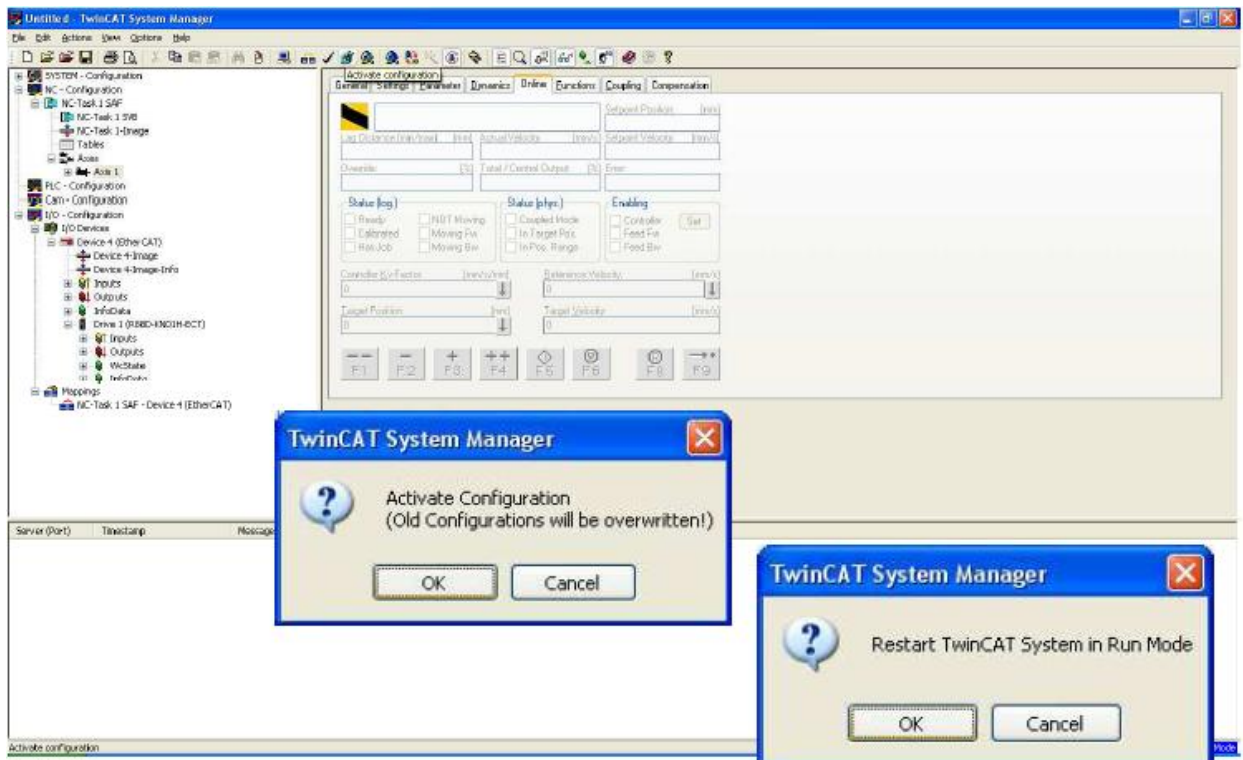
Untitled - TwinCAT System Manager

File Edit Actions View Options Help

Activate configuration

SYSTEM - Configuration
NC - Configuration
NC-Task 1 SAF
NC-Task 1 SVB
NC-Task 1-Image
Tables
Axes
Axis 1
PLC - Configuration
Cam - Configuration
I/O - Configuration
I/O Devices
Device 4 (EtherCAT)
Device 4-Image
Device 4-Image-Info
Inputs
Outputs
InfoData
Drive 1 (R88D-KN01H-ECT)
Inputs
Outputs
WcState
InfoData
Mappings
NC-Task 1 SAF - Device 4 (EtherCAT)

General Settings Parameter Dynamics Online Functions Coupling Compensation

Setpoint Position: [mm]
Lag Distance (min/max): [mm] Actual Velocity: [mm/s] Setpoint Velocity: [mm/s]
Override: [%] Total / Control Output: [%] Error:

Status (log.)
Ready
Calibrated
Has Job
NOT Moving
Moving Fw
Moving Bw

Status (phys.)
Coupled Mode
In Target Pos.
In Pos. Range

Enabling
Controller
Feed Fw
Feed Bw
Set

Controller Kv-Factor: [mm/s/mm]
0
Reference Velocity: [mm/s]
0
Target Position: [mm]
0
Target Velocity: [mm/s]
0

F1 F2 F3 F4 F5 F6 F8 F9

Server (Port) Timestamp Message

TwinCAT System Manager

Activate Configuration
(Old Configurations will be overwritten!)

OK Cancel

TwinCAT System Manager

Restart TwinCAT System in Run Mode

OK Cancel

Activate configuration

Mode